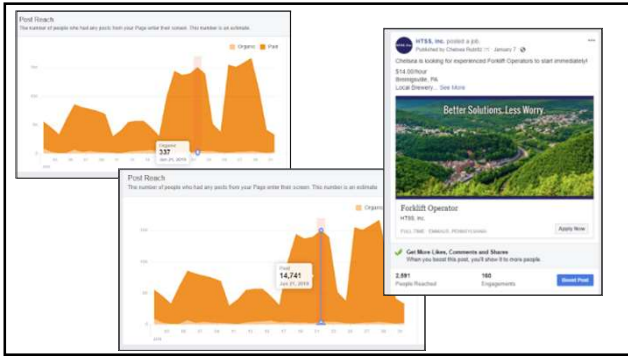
Post Reach

The number of people who had any posts from your Page enter their screen. This number is an estimate.

Organic Paid

Organic
337
Jan 21, 2019

Post Reach

The number of people who had any posts from your Page enter their screen. This number is an estimate.

Organic

Paid
14,741
Jan 21, 2019

HTSS, Inc. posted a job.
Published by Chelsea Rudd · January 7

Chelsea is looking for experienced Forklift Operators to start immediately!

$14.00/hour
Brownsville, PA
Local Brewery... See More

Better Solutions. Less Worry.

Forklift Operator
HTSS, Inc.
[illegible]

Apply Now

Get More Likes, Comments and Shares
When you boost this post, you'll show it to more people.

2,591
People Reached

160
Engagements

Boost Post